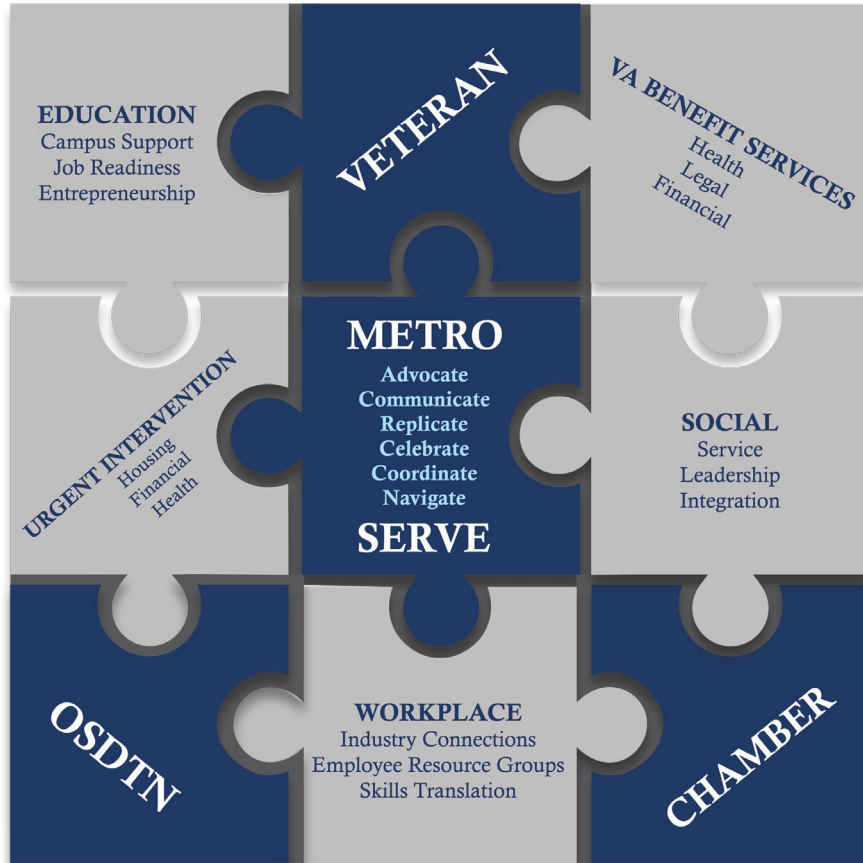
EDUCATION
Campus Support
Job Readiness
Entrepreneurship

VETERAN

VA BENEFIT SERVICES
Health
Legal
Financial

URGENT INTERVENTION
Housing
Financial
Health

METRO
Advocate
Communicate
Replicate
Celebrate
Coordinate
Navigate
SERVE

SOCIAL
Service
Leadership
Integration

OSDTN

WORKPLACE
Industry Connections
Employee Resource Groups
Skills Translation

CHAMBER